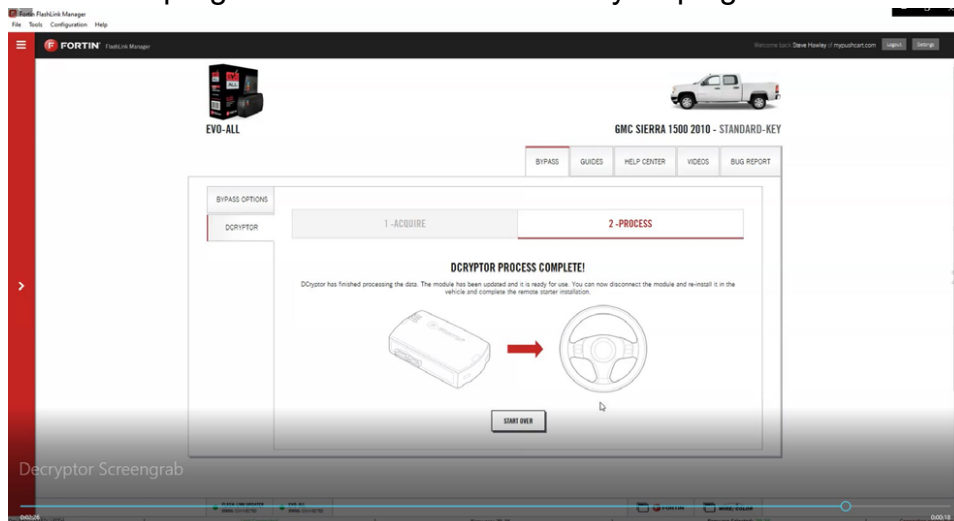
Fortin FlashLink Manager
File Tools Configuration Help

FORTIN FlashLink Manager

Welcome back Steve Hawley of mypushcart.com Logout Settings

EVO-ALL

GMC SIERRA 1500 2010 - STANDARD-KEY

BYPASS GUIDES HELP CENTER VIDEOS BUG REPORT

BYPASS OPTIONS

DCRYPTOR

1 -ACQUIRE

2 -PROCESS

DCRYPTOR PROCESS COMPLETE!

DCryptor has finished processing the data. The module has been updated and it is ready for use. You can now disconnect the module and re-install it in the vehicle and complete the remote starter installation.

START OVER

Decryptor Screengrab

0:02:26

0:00:18